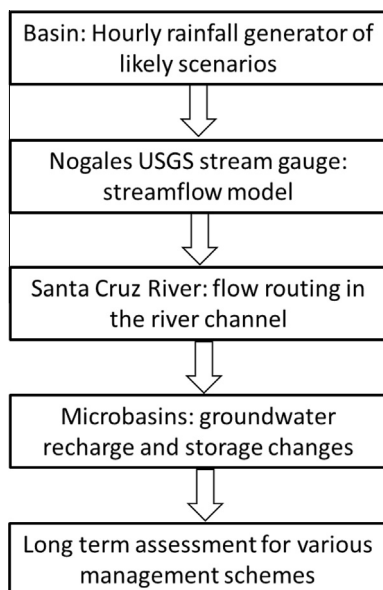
Basin: Hourly rainfall generator of likely scenarios

Nogales USGS stream gauge: streamflow model

Santa Cruz River: flow routing in the river channel

Microbasins: groundwater recharge and storage changes

Long term assessment for various management schemes